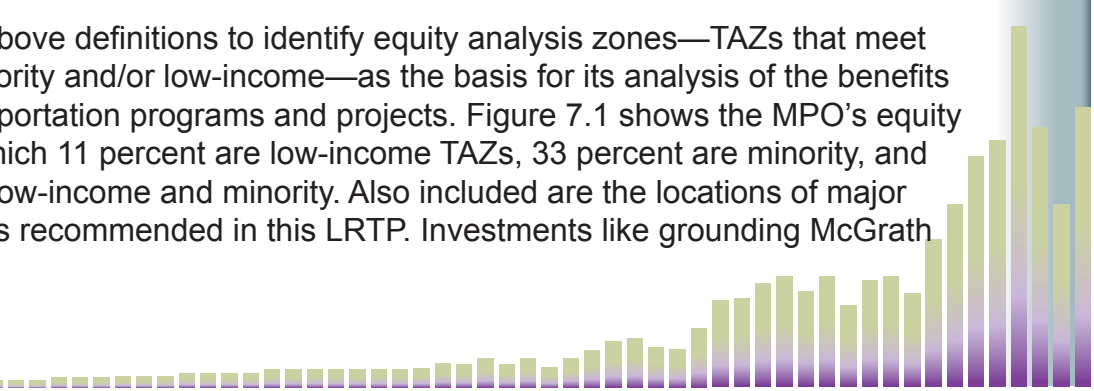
bove definitions to identify equity analysis zones—TAZs that meet ority and/or low-income—as the basis for its analysis of the benefits portation programs and projects. Figure 7.1 shows the MPO's equity hich 11 percent are low-income TAZs, 33 percent are minority, and ow-income and minority. Also included are the locations of major s recommended in this LRTP. Investments like grounding McGrath